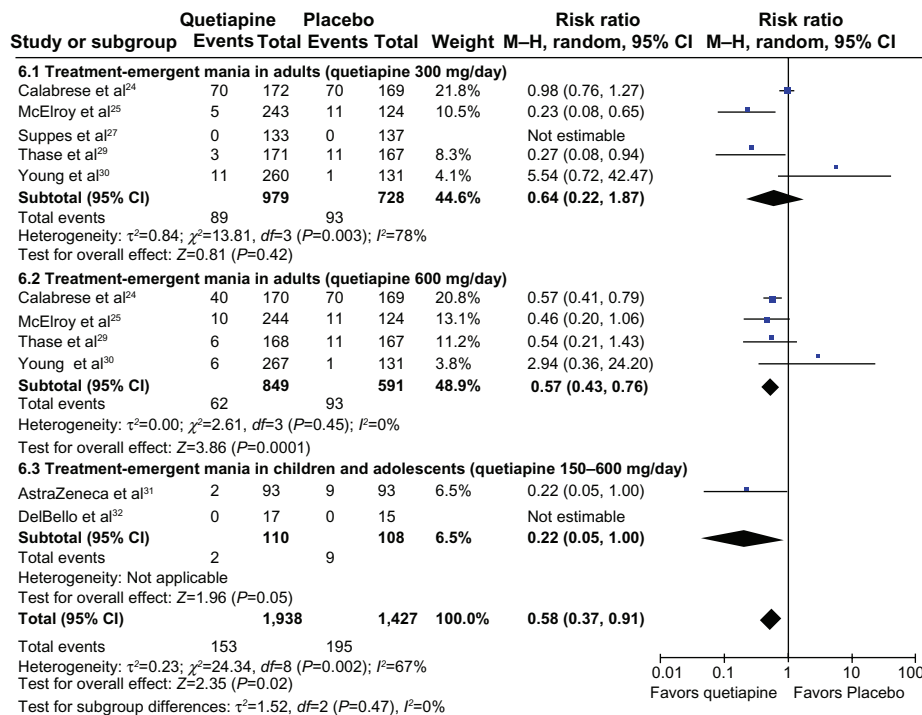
| Study or subgroup | Quetiapine Events | Quetiapine Total | Placebo Events | Placebo Total | Weight | Risk ratio M–H, random, 95% CI |
|---|---|---|---|---|---|---|
| **6.1 Treatment-emergent mania in adults (quetiapine 300 mg/day)** | | | | | | |
| Calabrese et al$^{24}$ | 70 | 172 | 70 | 169 | 21.8% | 0.98 (0.76, 1.27) |
| McElroy et al$^{25}$ | 5 | 243 | 11 | 124 | 10.5% | 0.23 (0.08, 0.65) |
| Suppes et al$^{27}$ | 0 | 133 | 0 | 137 | | Not estimable |
| Thase et al$^{29}$ | 3 | 171 | 11 | 167 | 8.3% | 0.27 (0.08, 0.94) |
| Young et al$^{30}$ | 11 | 260 | 1 | 131 | 4.1% | 5.54 (0.72, 42.47) |
| **Subtotal (95% CI)** | | **979** | | **728** | **44.6%** | **0.64 (0.22, 1.87)** |
| Total events | 89 | | 93 | | | |
| Heterogeneity: $\tau^2$=0.84; $\chi^2$=13.81, df=3 (P=0.003); $I^2$=78% | | | | | | |
| Test for overall effect: Z=0.81 (P=0.42) | | | | | | |
| **6.2 Treatment-emergent mania in adults (quetiapine 600 mg/day)** | | | | | | |
| Calabrese et al$^{24}$ | 40 | 170 | 70 | 169 | 20.8% | 0.57 (0.41, 0.79) |
| McElroy et al$^{25}$ | 10 | 244 | 11 | 124 | 13.1% | 0.46 (0.20, 1.06) |
| Thase et al$^{29}$ | 6 | 168 | 11 | 167 | 11.2% | 0.54 (0.21, 1.43) |
| Young et al$^{30}$ | 6 | 267 | 1 | 131 | 3.8% | 2.94 (0.36, 24.20) |
| **Subtotal (95% CI)** | | **849** | | **591** | **48.9%** | **0.57 (0.43, 0.76)** |
| Total events | 62 | | 93 | | | |
| Heterogeneity: $\tau^2$=0.00; $\chi^2$=2.61, df=3 (P=0.45); $I^2$=0% | | | | | | |
| Test for overall effect: Z=3.86 (P=0.0001) | | | | | | |
| **6.3 Treatment-emergent mania in children and adolescents (quetiapine 150–600 mg/day)** | | | | | | |
| AstraZeneca et al$^{31}$ | 2 | 93 | 9 | 93 | 6.5% | 0.22 (0.05, 1.00) |
| DelBello et al$^{32}$ | 0 | 17 | 0 | 15 | | Not estimable |
| **Subtotal (95% CI)** | | **110** | | **108** | **6.5%** | **0.22 (0.05, 1.00)** |
| Total events | 2 | | 9 | | | |
| Heterogeneity: Not applicable | | | | | | |
| Test for overall effect: Z=1.96 (P=0.05) | | | | | | |
| **Total (95% CI)** | | **1,938** | | **1,427** | **100.0%** | **0.58 (0.37, 0.91)** |
| Total events | 153 | | 195 | | | |
| Heterogeneity: $\tau^2$=0.23; $\chi^2$=24.34, df=8 (P=0.002); $I^2$=67% | | | | | | |
| Test for overall effect: Z=2.35 (P=0.02) | | | | | | |
| Test for subgroup differences: $\tau^2$=1.52, df=2 (P=0.47), $I^2$=0% | | | | | | |

Risk ratio
M–H, random, 95% CI

0.01 0.1 1 10 100
Favors quetiapine Favors Placebo